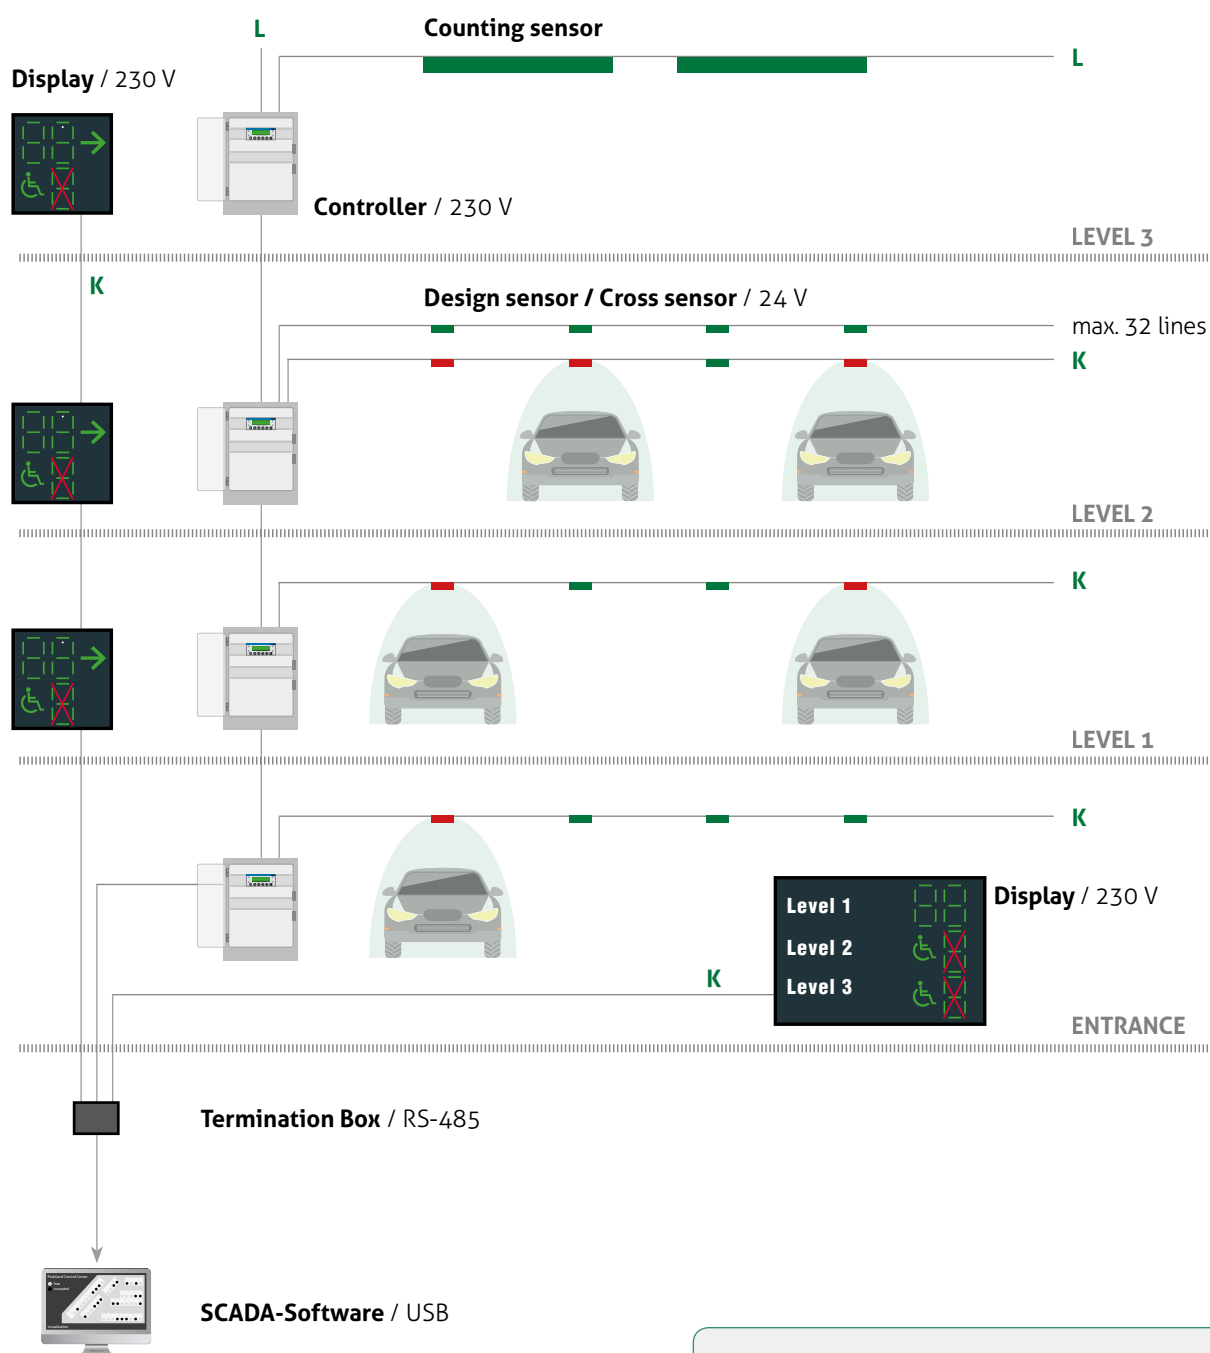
L

Counting sensor

L

Display / 230 V

Controller / 230 V

LEVEL 3

K

Design sensor / Cross sensor / 24 V

max. 32 lines

K

LEVEL 2

K

LEVEL 1

K

Level 1

Level 2

Level 3

Display / 230 V

K

ENTRANCE

Termination Box / RS-485

SCADA-Software / USB